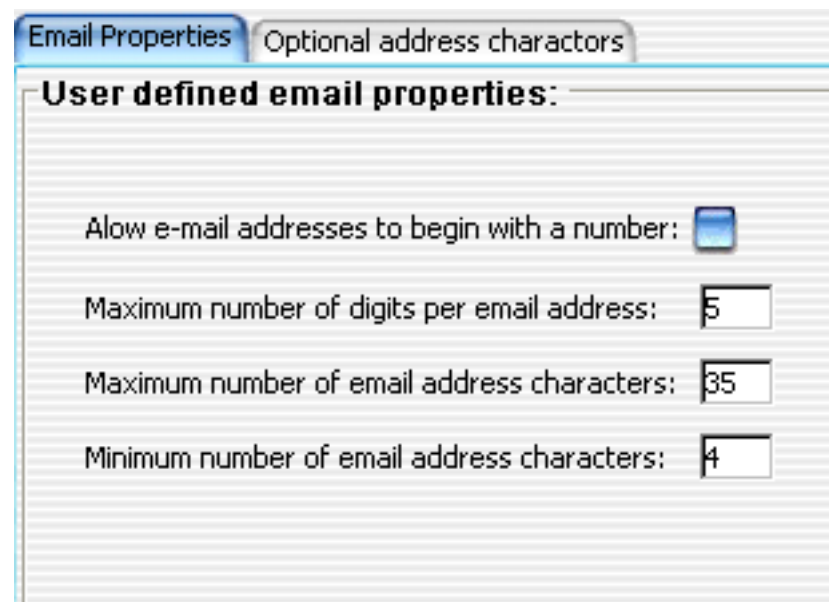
Email Properties
Optional address charactors

User defined email properties:

Alow e-mail addresses to begin with a number:

Maximum number of digits per email address: 5

Maximum number of email address characters: 35

Minimum number of email address characters: 4